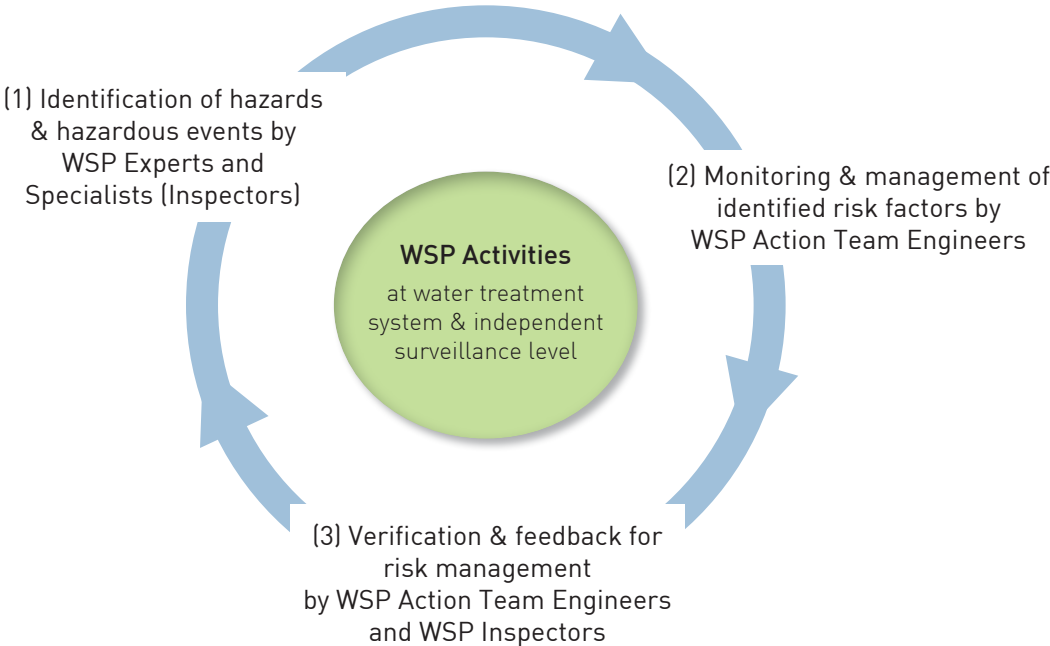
(1) Identification of hazards & hazardous events by WSP Experts and Specialists (Inspectors)

(2) Monitoring & management of identified risk factors by WSP Action Team Engineers

WSP Activities
at water treatment system & independent surveillance level

(3) Verification & feedback for risk management by WSP Action Team Engineers and WSP Inspectors